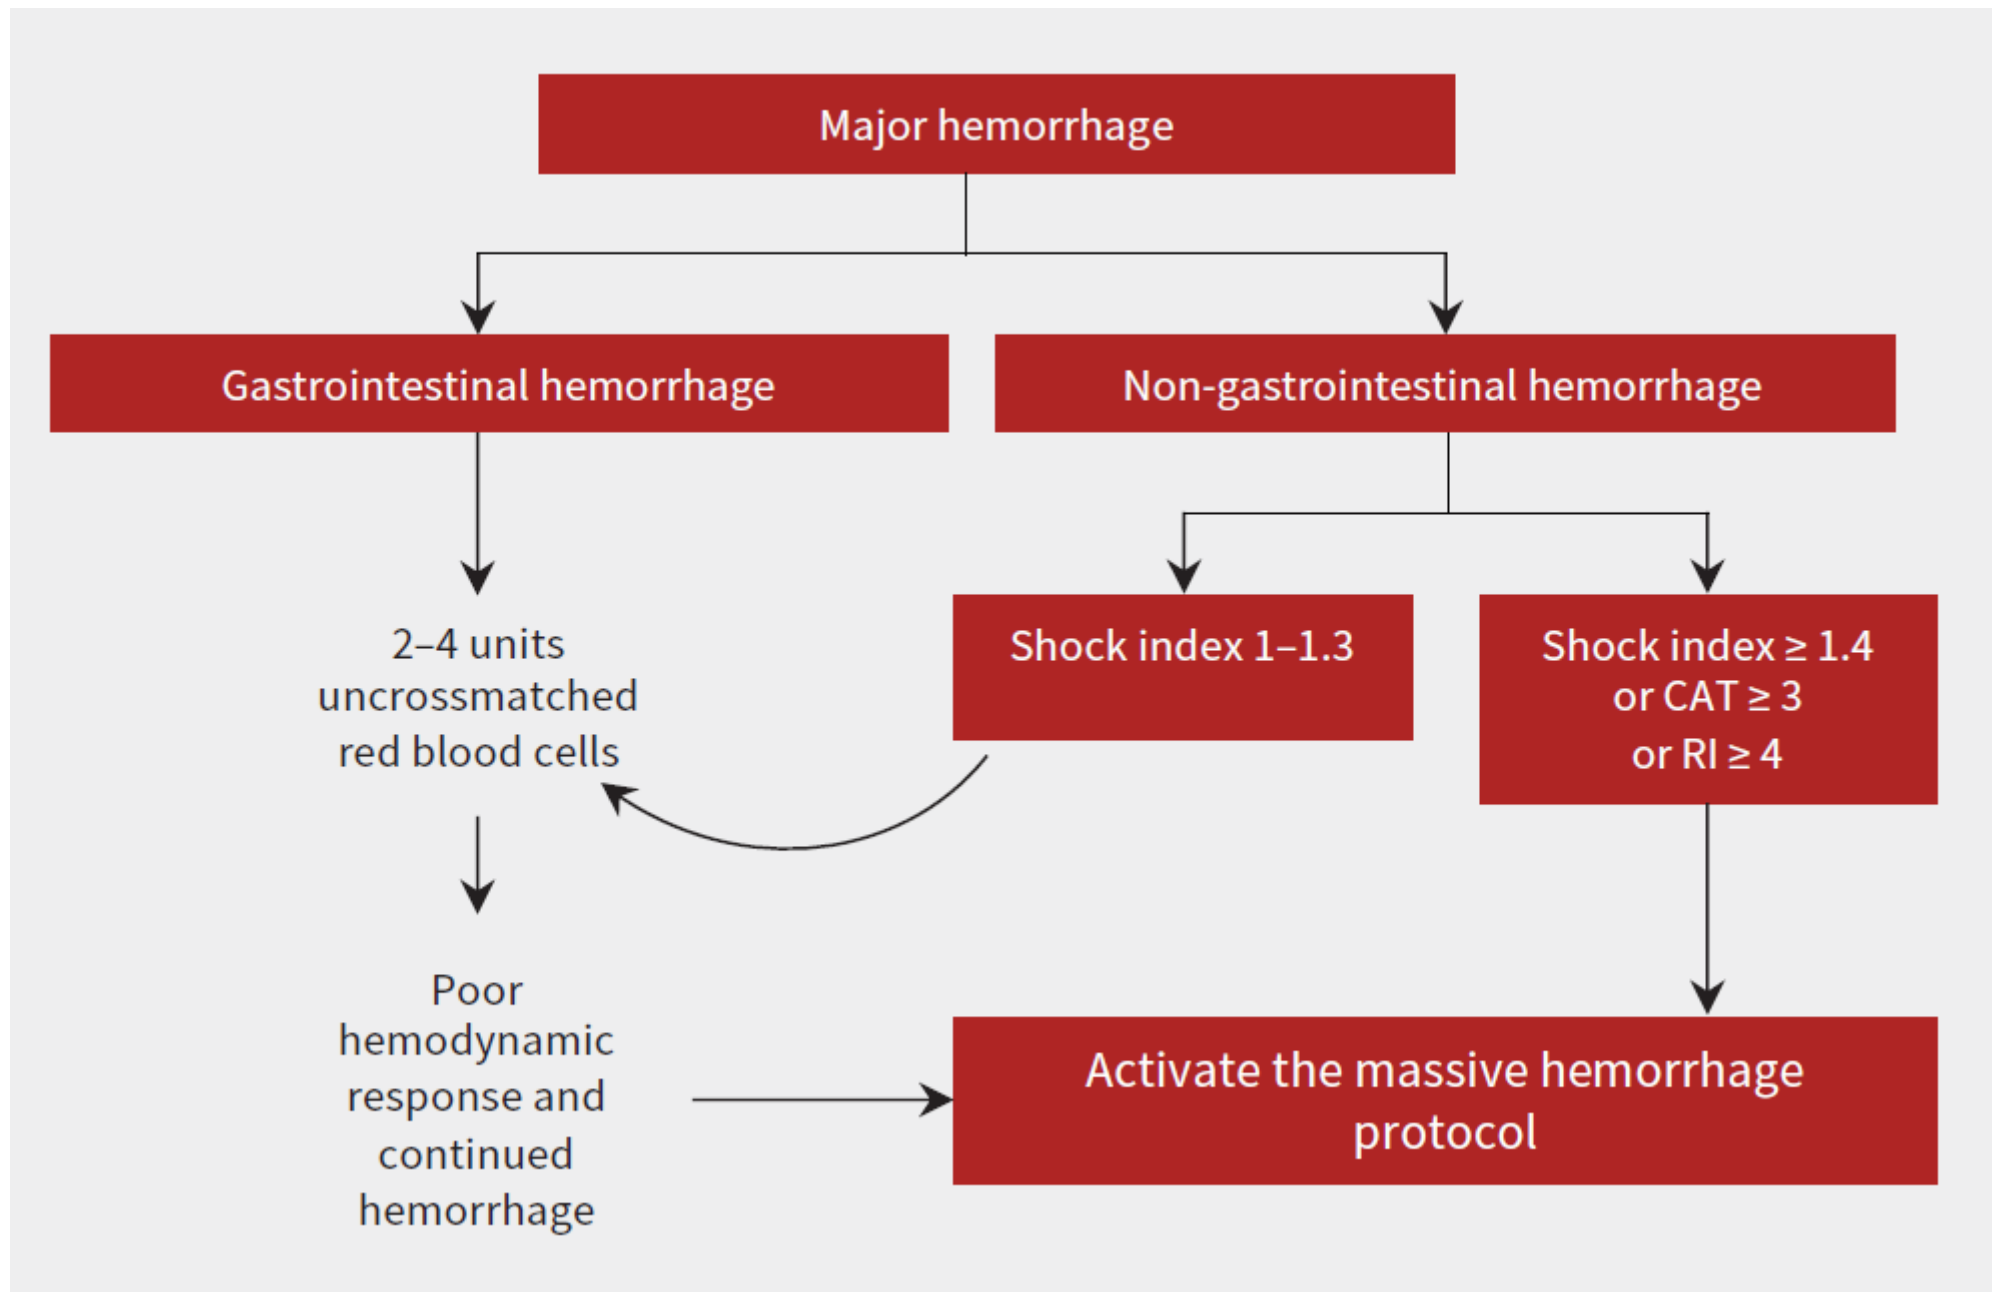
Major hemorrhage

Gastrointestinal hemorrhage

Non-gastrointestinal hemorrhage

2–4 units uncrossmatched red blood cells

Shock index 1–1.3

Shock index ≥ 1.4 or CAT ≥ 3 or RI ≥ 4

Poor hemodynamic response and continued hemorrhage

Activate the massive hemorrhage protocol